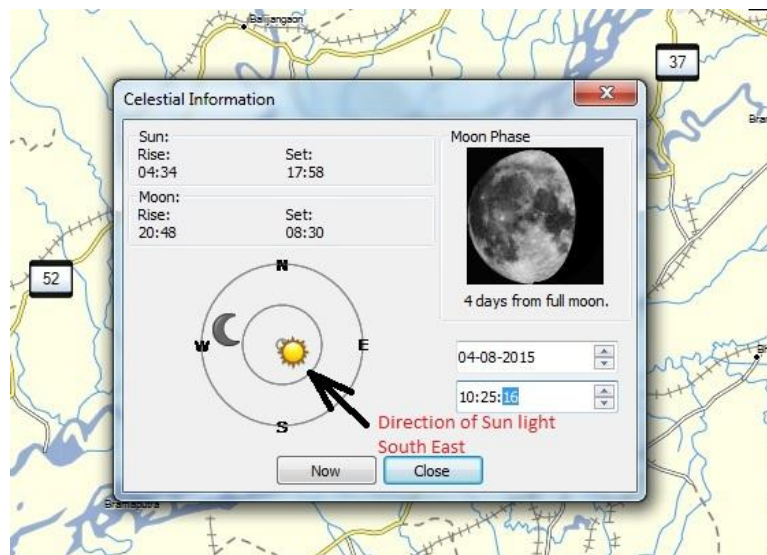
Balijangaon

37

Bra

52

Celestial Information

Sun:
Rise: 04:34
Set: 17:58

Moon:
Rise: 20:48
Set: 08:30

Moon Phase

4 days from full moon.

N
W
E
S

04-08-2015

10:25:16

Direction of Sun light
South East

Now
Close

Bramaputra